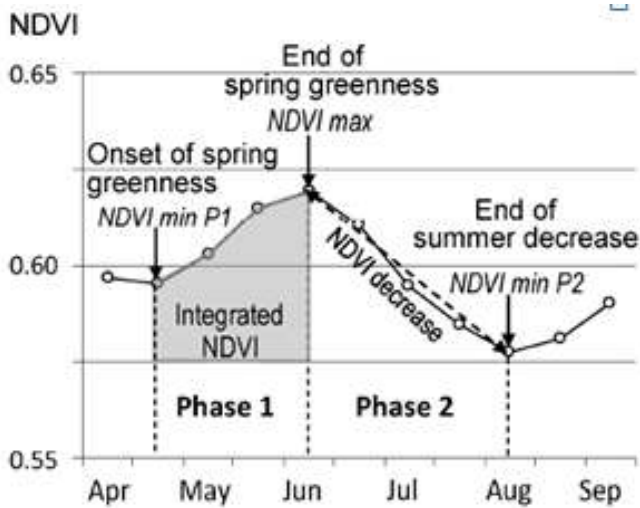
NDVI

0.65

0.60

0.55

End of spring greenness

NDVI max

Onset of spring greenness

NDVI min P1

End of summer decrease

NDVI decrease

NDVI min P2

Integrated NDVI

Phase 1

Phase 2

Apr May Jun Jul Aug Sep